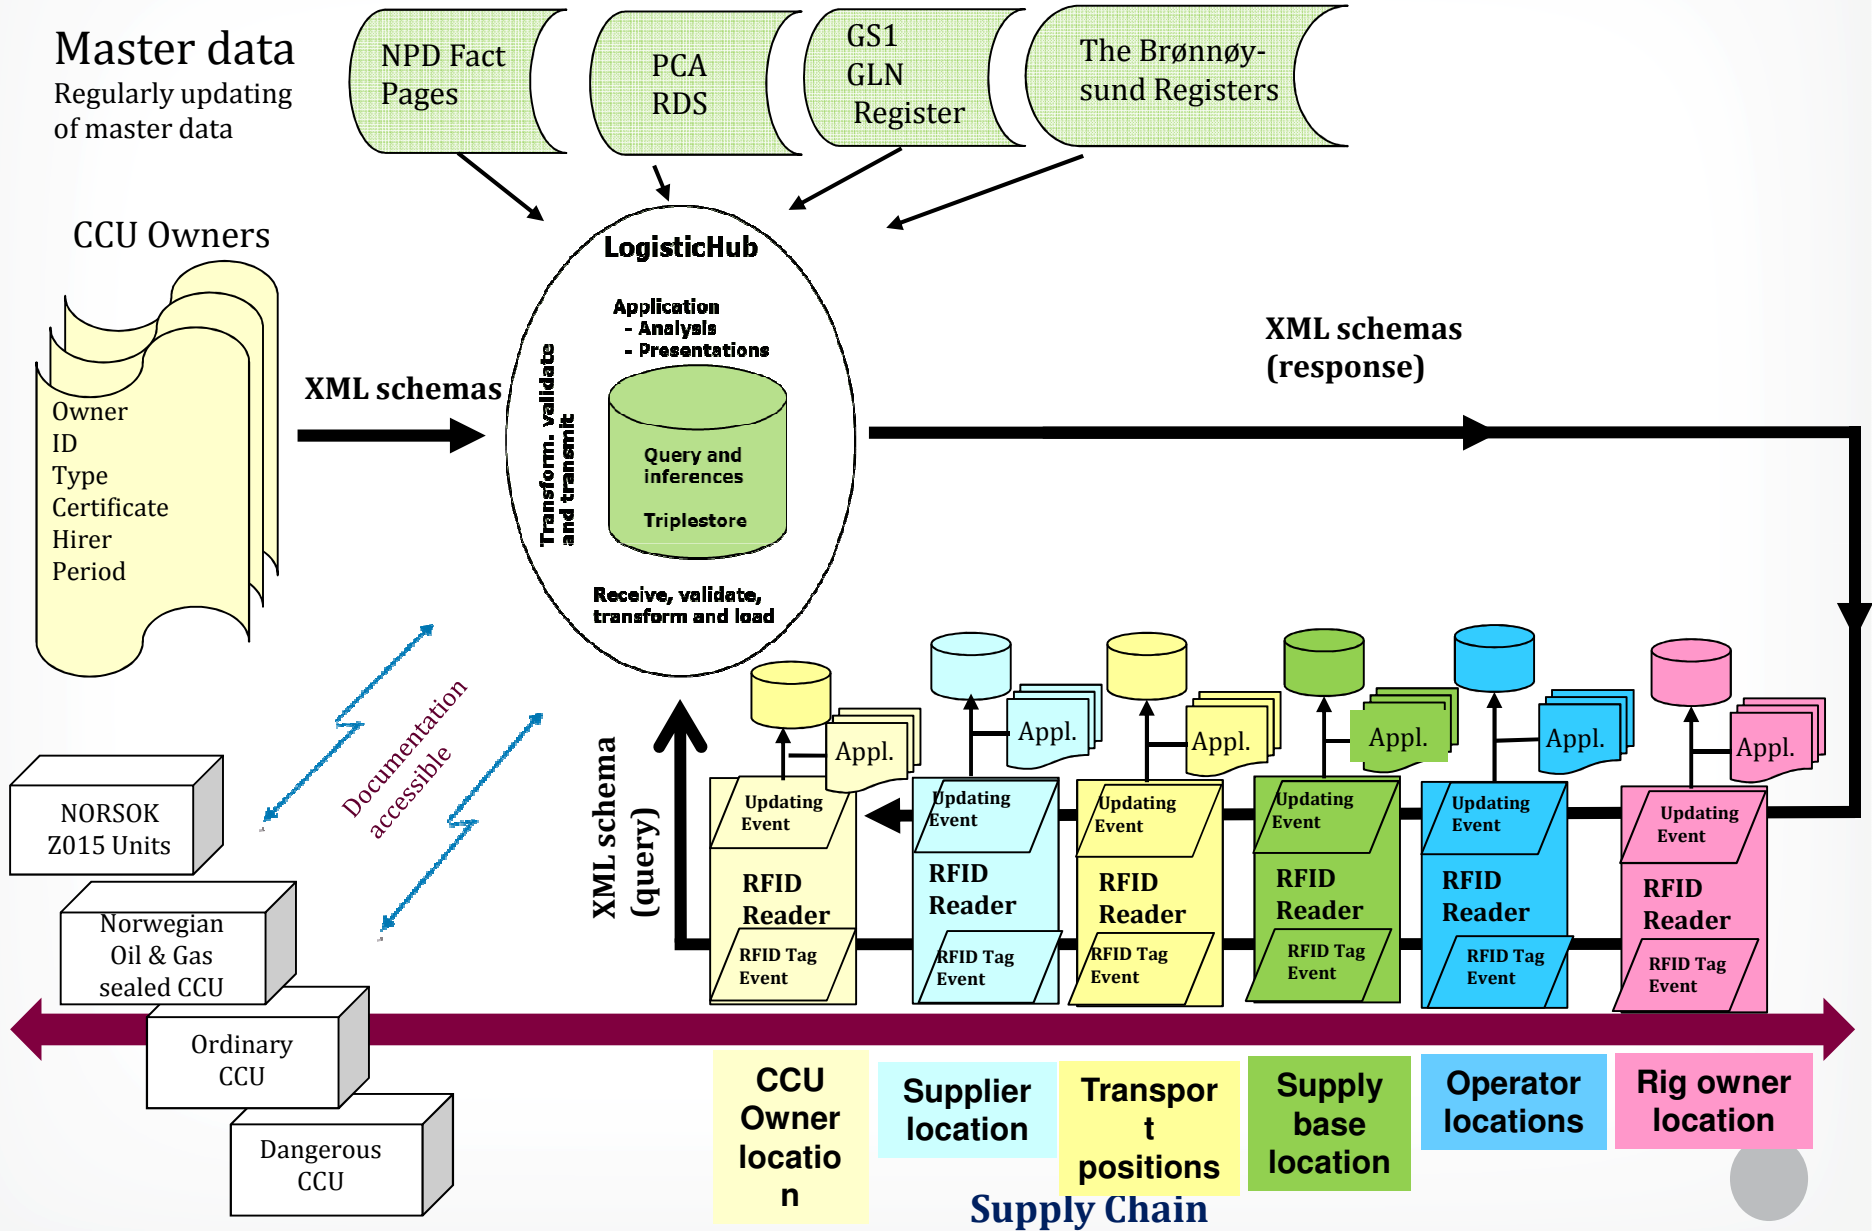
Master data
Regularly updating of master data

NPD Fact Pages

PCA RDS

GS1 GLN Register

The Brønnøysund Registers

CCU Owners

Owner
ID
Type
Certificate
Hirer
Period

XML schemas

LogisticHub

Application
- Analysis
- Presentations

Transform, validate and transmit

Query and inferences

Triplestore

Receive, validate, transform and load

XML schemas (response)

XML schema (query)

Documentation accessible

NORSOK Z015 Units

Norwegian Oil & Gas sealed CCU

Ordinary CCU

Dangerous CCU

Appl.

Updating Event

RFID Reader

RFID Tag Event

Appl.

Updating Event

RFID Reader

RFID Tag Event

Appl.

Updating Event

RFID Reader

RFID Tag Event

Appl.

Updating Event

RFID Reader

RFID Tag Event

Appl.

Updating Event

RFID Reader

RFID Tag Event

Appl.

Updating Event

RFID Reader

RFID Tag Event

CCU Owner location

Supplier location

Transport positions

Supply base location

Operator locations

Rig owner location

Supply Chain